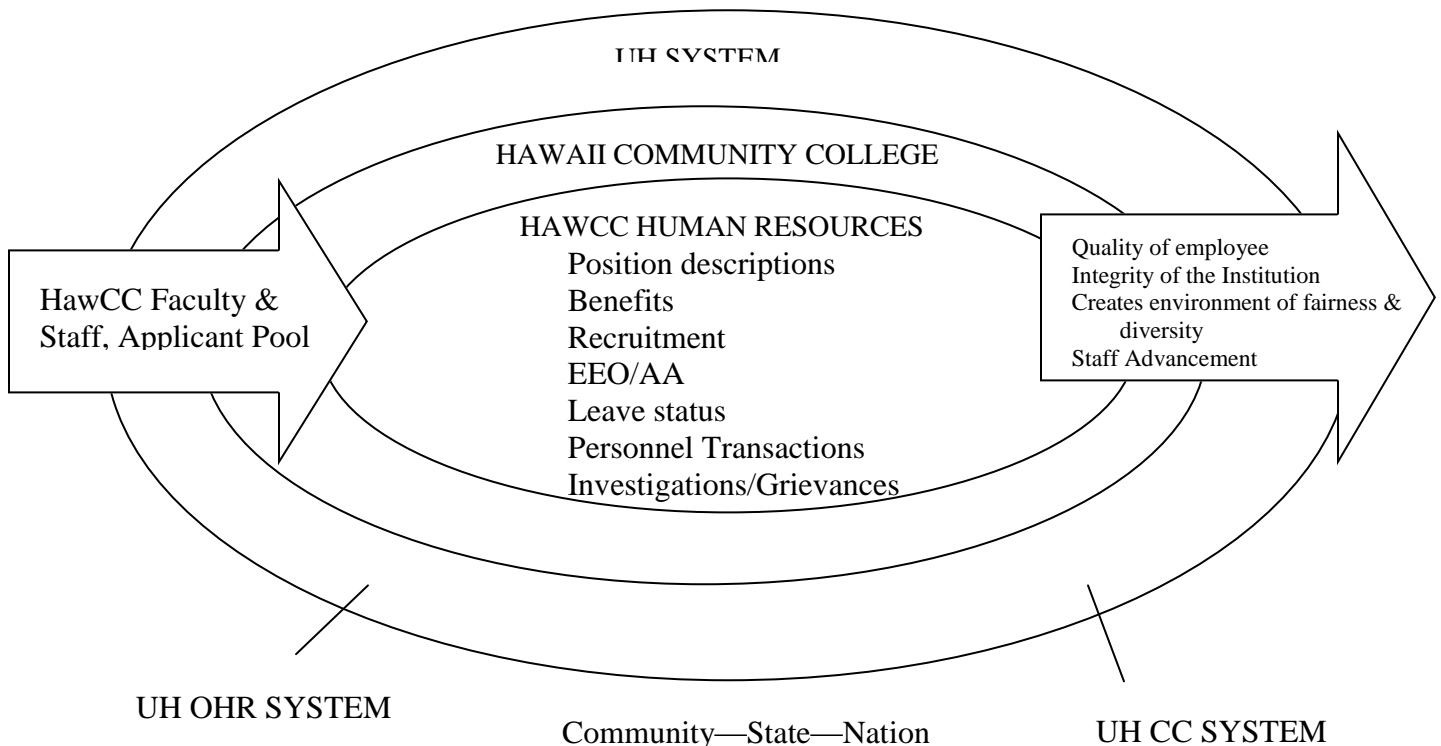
UH SYSTEM

HAWAII COMMUNITY COLLEGE

HAWCC HUMAN RESOURCES
Position descriptions
Benefits
Recruitment
EEO/AA
Leave status
Personnel Transactions
Investigations/Grievances

HawCC Faculty & Staff, Applicant Pool

Quality of employee
Integrity of the Institution
Creates environment of fairness & diversity
Staff Advancement

UH OHR SYSTEM

Community—State—Nation

UH CC SYSTEM